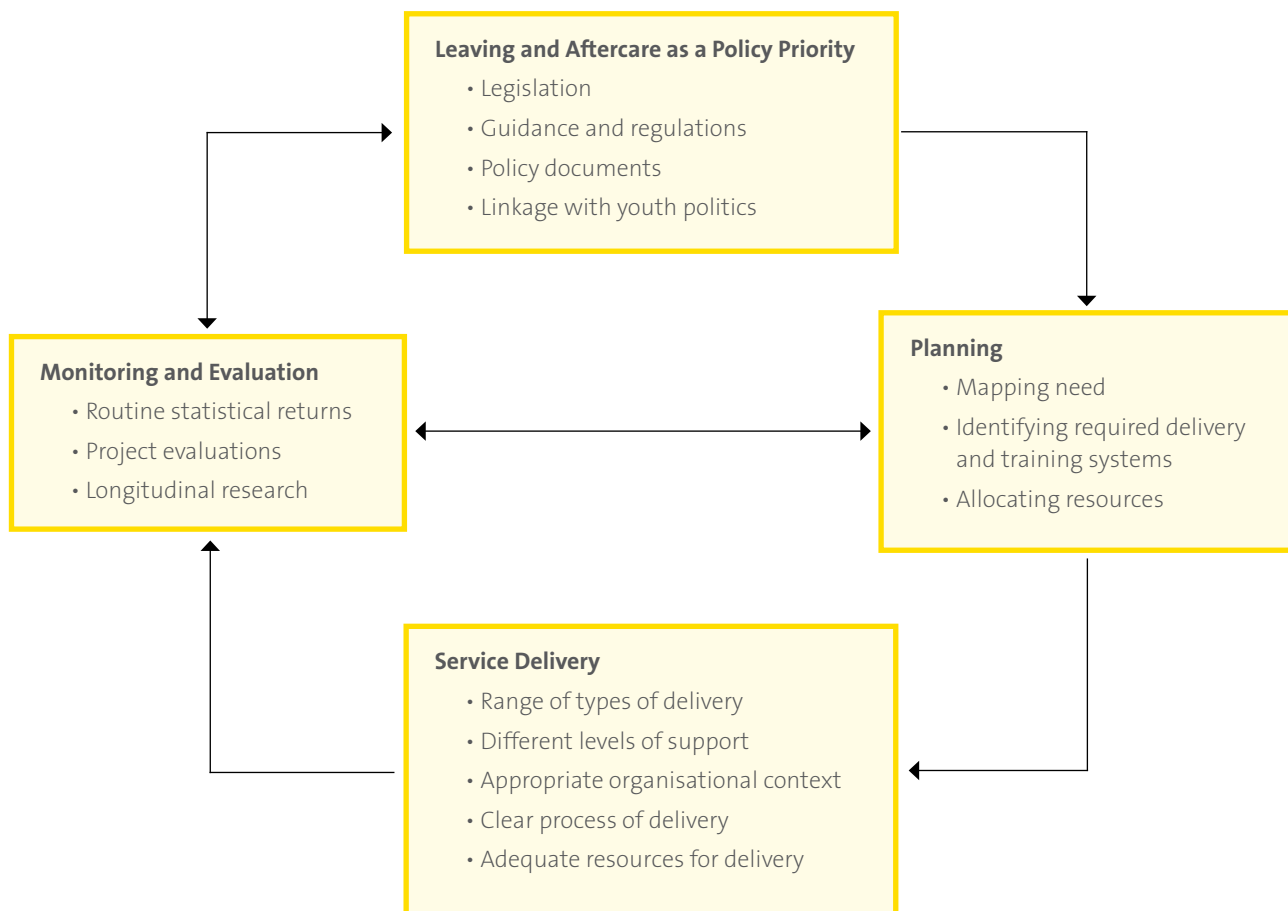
Leaving and Aftercare as a Policy Priority
• Legislation
• Guidance and regulations
• Policy documents
• Linkage with youth politics

Monitoring and Evaluation
• Routine statistical returns
• Project evaluations
• Longitudinal research

Planning
• Mapping need
• Identifying required delivery and training systems
• Allocating resources

Service Delivery
• Range of types of delivery
• Different levels of support
• Appropriate organisational context
• Clear process of delivery
• Adequate resources for delivery